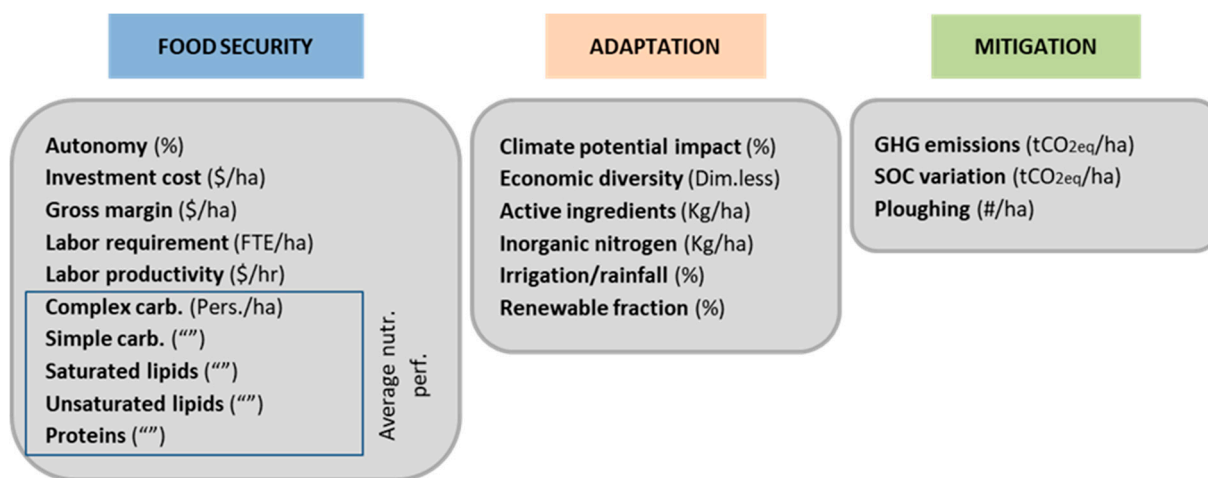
FOOD SECURITY

Autonomy (%)
Investment cost (\$/ha)
Gross margin (\$/ha)
Labor requirement (FTE/ha)
Labor productivity (\$/hr)
Complex carb. (Pers./ha)
Simple carb. (“”)
Saturated lipids (“”)
Unsaturated lipids (“”)
Proteins (“”)

Average nutr. perf.

ADAPTATION

Climate potential impact (%)
Economic diversity (Dim.less)
Active ingredients (Kg/ha)
Inorganic nitrogen (Kg/ha)
Irrigation/rainfall (%)
Renewable fraction (%)

MITIGATION

GHG emissions ($tCO_{2eq}$/ha)
SOC variation ($tCO_{2eq}$/ha)
Ploughing (#/ha)